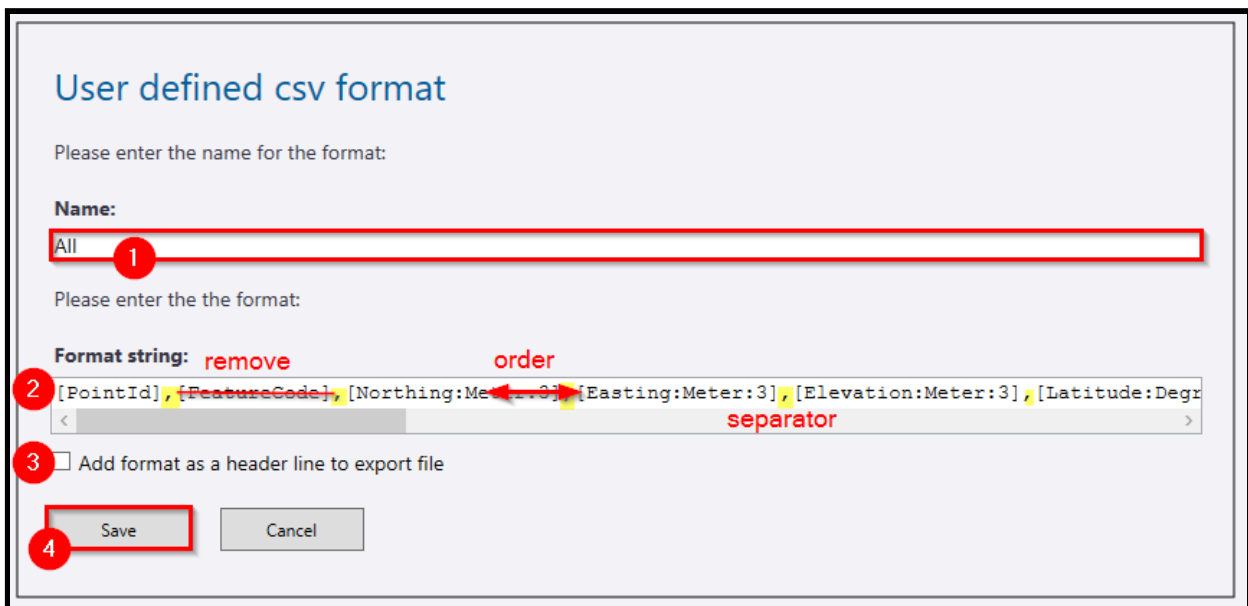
User defined csv format

Please enter the name for the format:

Name:

All

1

Please enter the the format:

Format string: remove order

2 [PointId],[FeatureCode],[Northing:Me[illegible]3],[Easting:Meter:3],[Elevation:Meter:3],[Latitude:Degr

separator

3 Add format as a header line to export file

Save Cancel

4